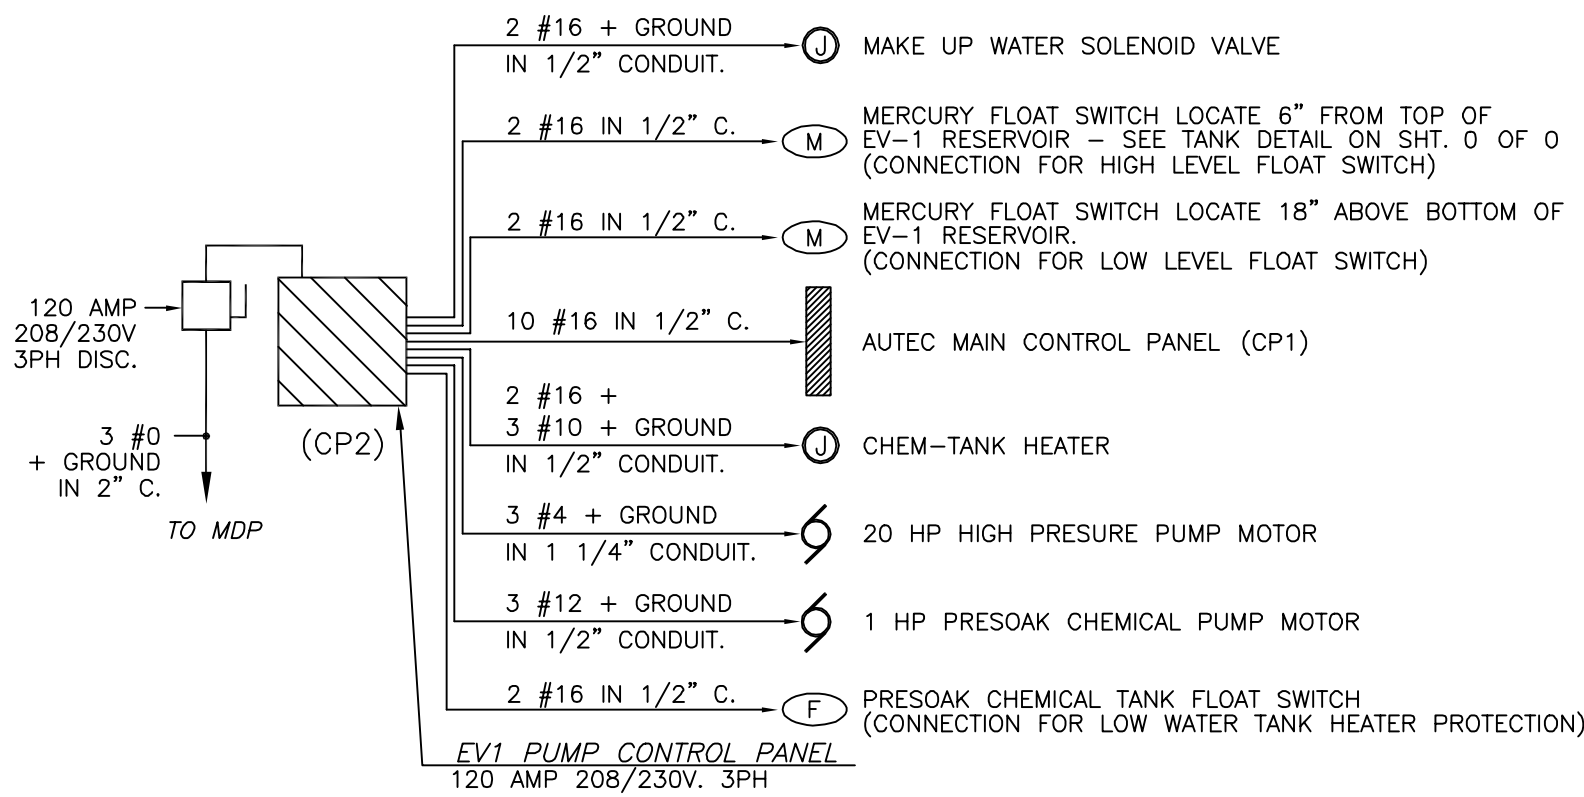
120 AMP 208/230V 3PH DISC.

3 #0 + GROUND IN 2" C.

TO MDP

(CP2)

2 #16 + GROUND
IN 1/2" CONDUIT.
J
MAKE UP WATER SOLENOID VALVE

2 #16 IN 1/2" C.
M
MERCURY FLOAT SWITCH LOCATE 6" FROM TOP OF EV–1 RESERVOIR – SEE TANK DETAIL ON SHT. 0 OF 0
(CONNECTION FOR HIGH LEVEL FLOAT SWITCH)

2 #16 IN 1/2" C.
M
MERCURY FLOAT SWITCH LOCATE 18" ABOVE BOTTOM OF EV–1 RESERVOIR.
(CONNECTION FOR LOW LEVEL FLOAT SWITCH)

10 #16 IN 1/2" C.
AUTEC MAIN CONTROL PANEL (CP1)

2 #16 +
3 #10 + GROUND
IN 1/2" CONDUIT.
J
CHEM–TANK HEATER

3 #4 + GROUND
IN 1 1/4" CONDUIT.
20 HP HIGH PRESURE PUMP MOTOR

3 #12 + GROUND
IN 1/2" CONDUIT.
1 HP PRESOAK CHEMICAL PUMP MOTOR

2 #16 IN 1/2" C.
F
PRESOAK CHEMICAL TANK FLOAT SWITCH
(CONNECTION FOR LOW WATER TANK HEATER PROTECTION)

EV1 PUMP CONTROL PANEL
120 AMP 208/230V. 3PH